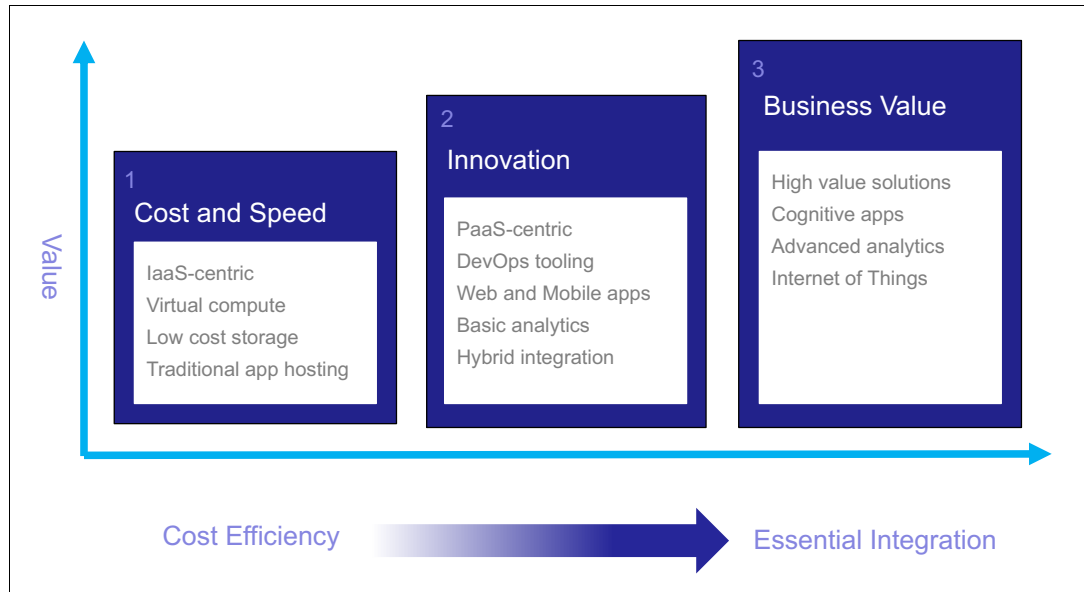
Value

1
Cost and Speed

IaaS-centric
Virtual compute
Low cost storage
Traditional app hosting

2
Innovation

PaaS-centric
DevOps tooling
Web and Mobile apps
Basic analytics
Hybrid integration

3
Business Value

High value solutions
Cognitive apps
Advanced analytics
Internet of Things

Cost Efficiency

Essential Integration